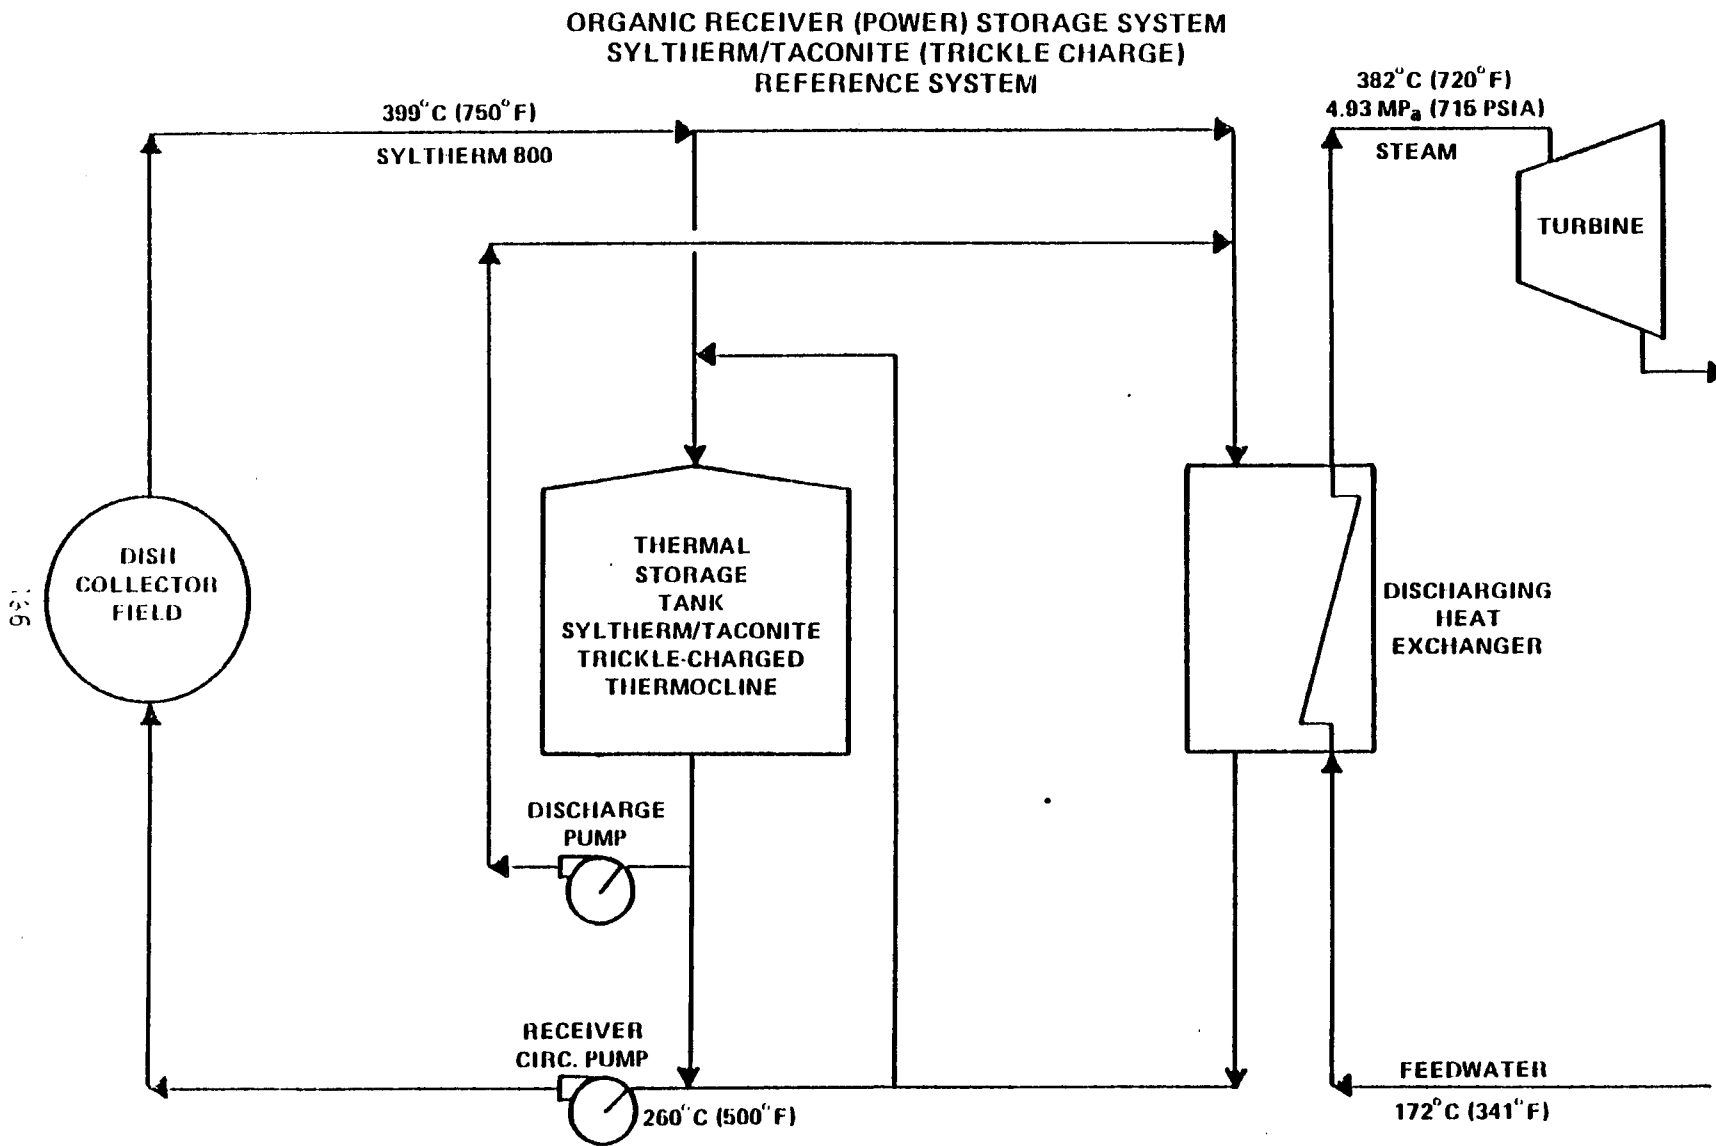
ORGANIC RECEIVER (POWER) STORAGE SYSTEM
SYLTHERM/TACONITE (TRICKLE CHARGE)
REFERENCE SYSTEM

399°C (750°F)
SYLTHERM 800

382°C (720°F)
4.93 MP$_a$ (715 PSIA)
STEAM

TURBINE

DISH
COLLECTOR
FIELD

136

THERMAL
STORAGE
TANK
SYLTHERM/TACONITE
TRICKLE-CHARGED
THERMOCLINE

DISCHARGING
HEAT
EXCHANGER

DISCHARGE
PUMP

RECEIVER
CIRC. PUMP

260°C (500°F)

FEEDWATER
172°C (341°F)